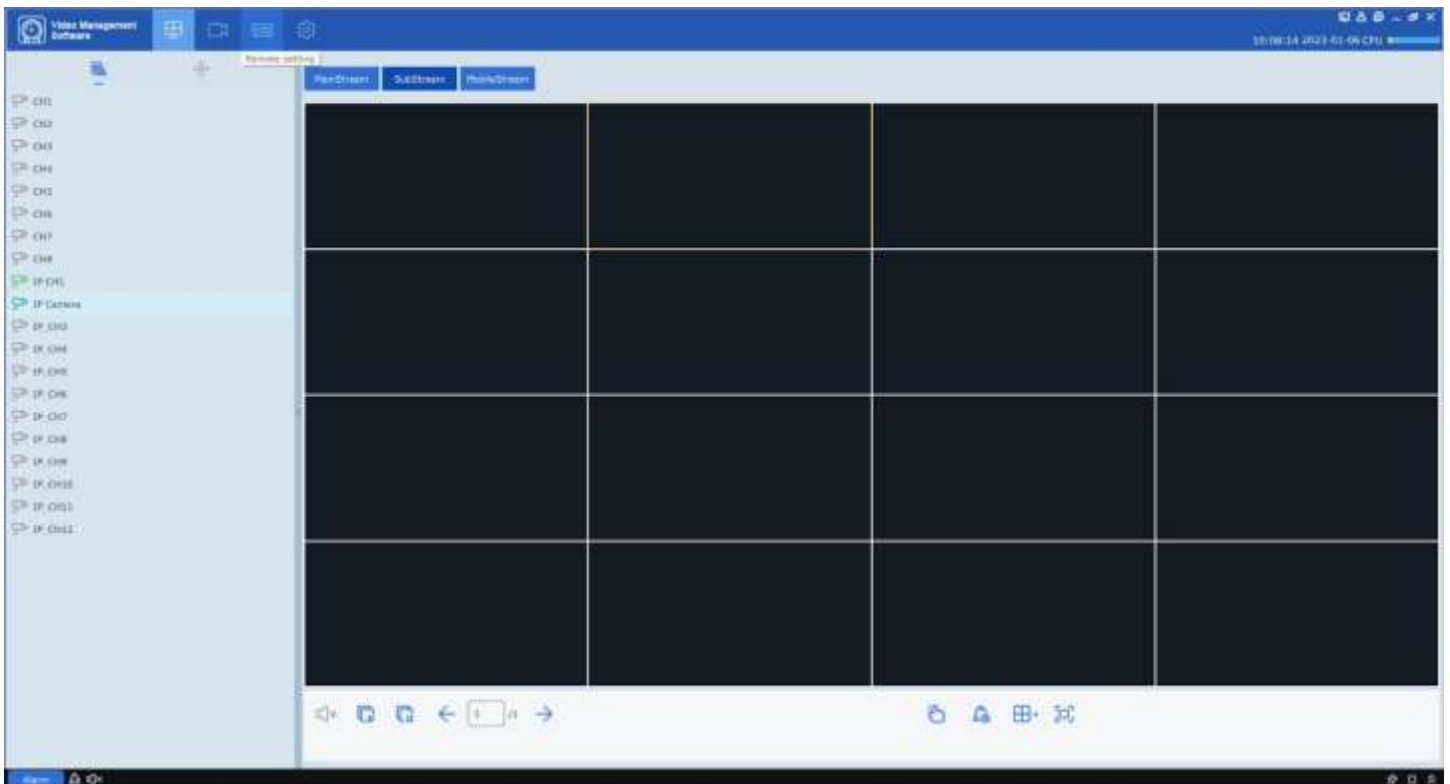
Video Management Software

Remote setting

10:08:14 2023-01-06 CPU

MainStream SubStream MobileStream

CH1
CH2
CH3
CH4
CH5
CH6
CH7
CH8
IP CH1
IP Camera
IP_CH3
IP_CH4
IP_CH5
IP_CH6
IP_CH7
IP_CH8
IP_CH9
IP_CH10
IP_CH11
IP_CH12

1 /1

Alarm